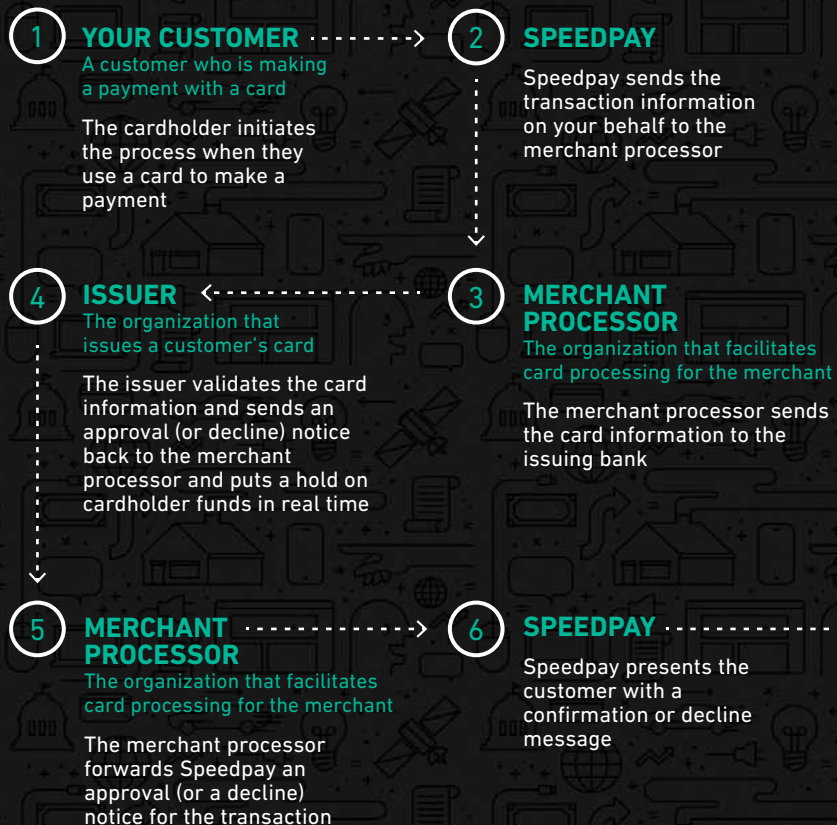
1 YOUR CUSTOMER
A customer who is making a payment with a card

The cardholder initiates the process when they use a card to make a payment

2 SPEEDPAY

Speedpay sends the transaction information on your behalf to the merchant processor

4 ISSUER
The organization that issues a customer's card

The issuer validates the card information and sends an approval (or decline) notice back to the merchant processor and puts a hold on cardholder funds in real time

3 MERCHANT PROCESSOR
The organization that facilitates card processing for the merchant

The merchant processor sends the card information to the issuing bank

5 MERCHANT PROCESSOR
The organization that facilitates card processing for the merchant

The merchant processor forwards Speedpay an approval (or a decline) notice for the transaction

6 SPEEDPAY

Speedpay presents the customer with a confirmation or decline message